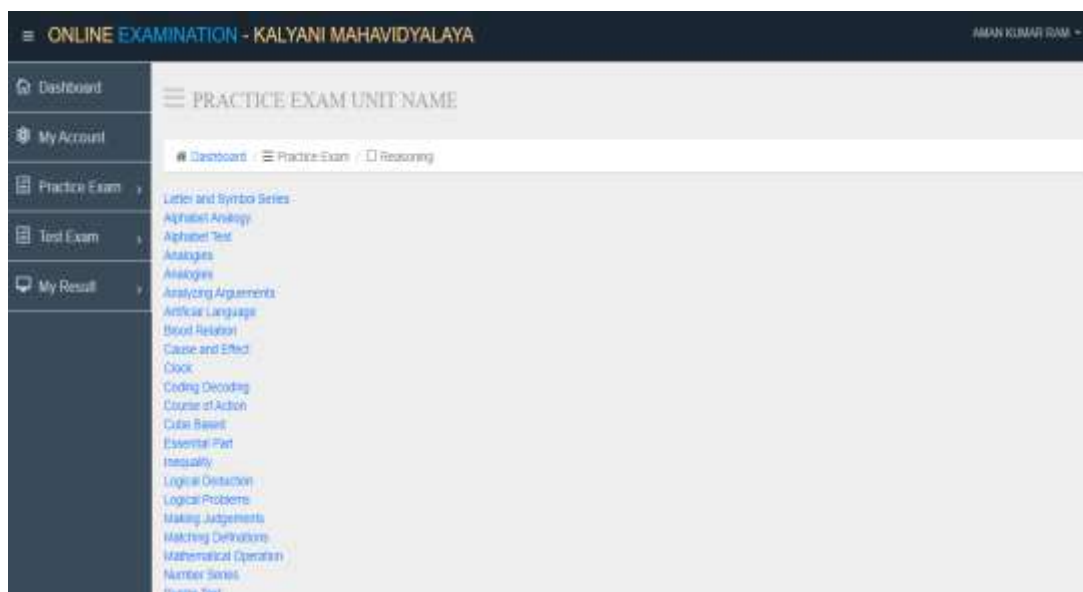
≡ ONLINE EXAMINATION - KALYANI MAHAVIDYALAYA

AMAN KUMAR RAM

Dashboard
My Account
Practice Exam
Test Exam
My Result

PRACTICE EXAM UNIT NAME

Dashboard / Practice Exam / Reasoning

Letter and Symbol Series
Alphabet Analogy
Alphabet Test
Analogies
Analogies
Analyzing Arguements
Artificial Language
Blood Relation
Cause and Effect
Clock
Coding Decoding
Course of Action
Cube Based
Essential Part
Inequality
Logical Deduction
Logical Problems
Making Judgements
Matching Definitions
Mathematical Operation
Number Series
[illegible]